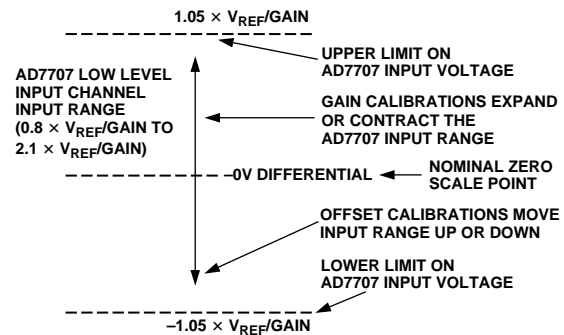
$1.05 \times V_{REF}$/GAIN

UPPER LIMIT ON AD7707 INPUT VOLTAGE

AD7707 LOW LEVEL INPUT CHANNEL INPUT RANGE ($0.8 \times V_{REF}$/GAIN TO $2.1 \times V_{REF}$/GAIN)

GAIN CALIBRATIONS EXPAND OR CONTRACT THE AD7707 INPUT RANGE

–0V DIFFERENTIAL

NOMINAL ZERO SCALE POINT

OFFSET CALIBRATIONS MOVE INPUT RANGE UP OR DOWN

LOWER LIMIT ON AD7707 INPUT VOLTAGE

$-1.05 \times V_{REF}$/GAIN